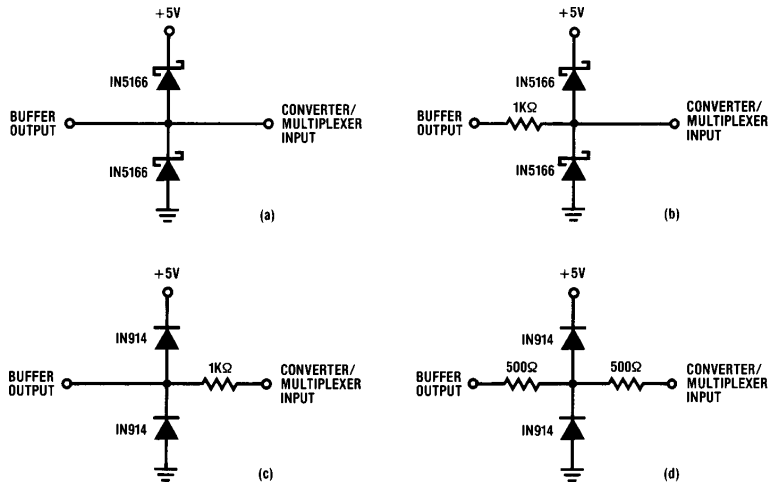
+5V
IN5166
BUFFER OUTPUT
CONVERTER/ MULTIPLEXER INPUT
IN5166
(a)

+5V
IN5166
1KΩ
BUFFER OUTPUT
CONVERTER/ MULTIPLEXER INPUT
IN5166
(b)

+5V
IN914
1KΩ
BUFFER OUTPUT
CONVERTER/ MULTIPLEXER INPUT
IN914
(c)

+5V
IN914
500Ω
500Ω
BUFFER OUTPUT
CONVERTER/ MULTIPLEXER INPUT
IN914
(d)